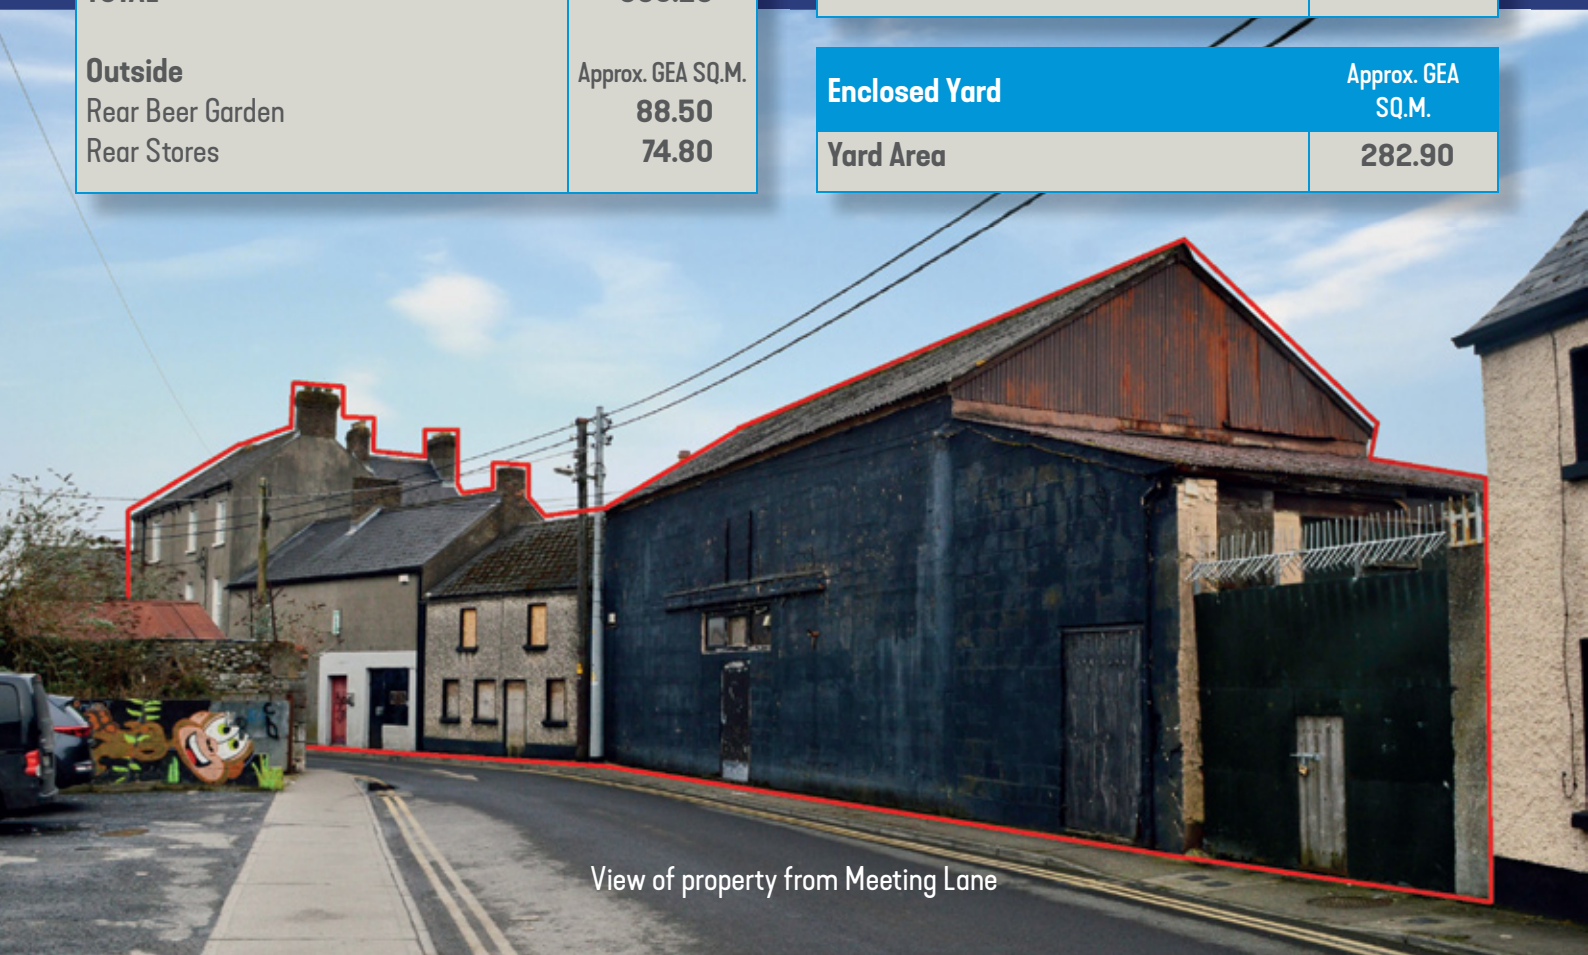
TOTAL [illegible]

| Outside | Approx. GEA SQ.M. |
|---|---|
| Rear Beer Garden | 88.50 |
| Rear Stores | 74.80 |

| Enclosed Yard | Approx. GEA SQ.M. |
|---|---|
| Yard Area | 282.90 |

View of property from Meeting Lane